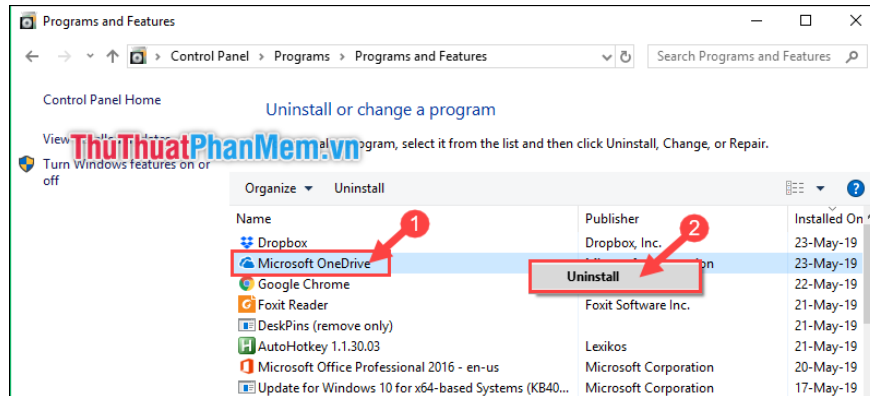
Programs and Features

Control Panel > Programs > Programs and Features

Search Programs and Features

Control Panel Home

View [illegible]

Turn Windows features on or off

ThuThuatPhanMem.vn

Uninstall or change a program

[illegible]rogram, select it from the list and then click Uninstall, Change, or Repair.

Organize ▾ Uninstall

| Name | Publisher | Installed On |
|---|---|---|
| Dropbox | Dropbox, Inc. | 23-May-19 |
| Microsoft OneDrive | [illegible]ion | 23-May-19 |
| Google Chrome | | 22-May-19 |
| Foxit Reader | Foxit Software Inc. | 21-May-19 |
| DeskPins (remove only) | | 21-May-19 |
| AutoHotkey 1.1.30.03 | Lexikos | 21-May-19 |
| Microsoft Office Professional 2016 - en-us | Microsoft Corporation | 20-May-19 |
| Update for Windows 10 for x64-based Systems (KB40... | Microsoft Corporation | 17-May-19 |

1

2

Uninstall